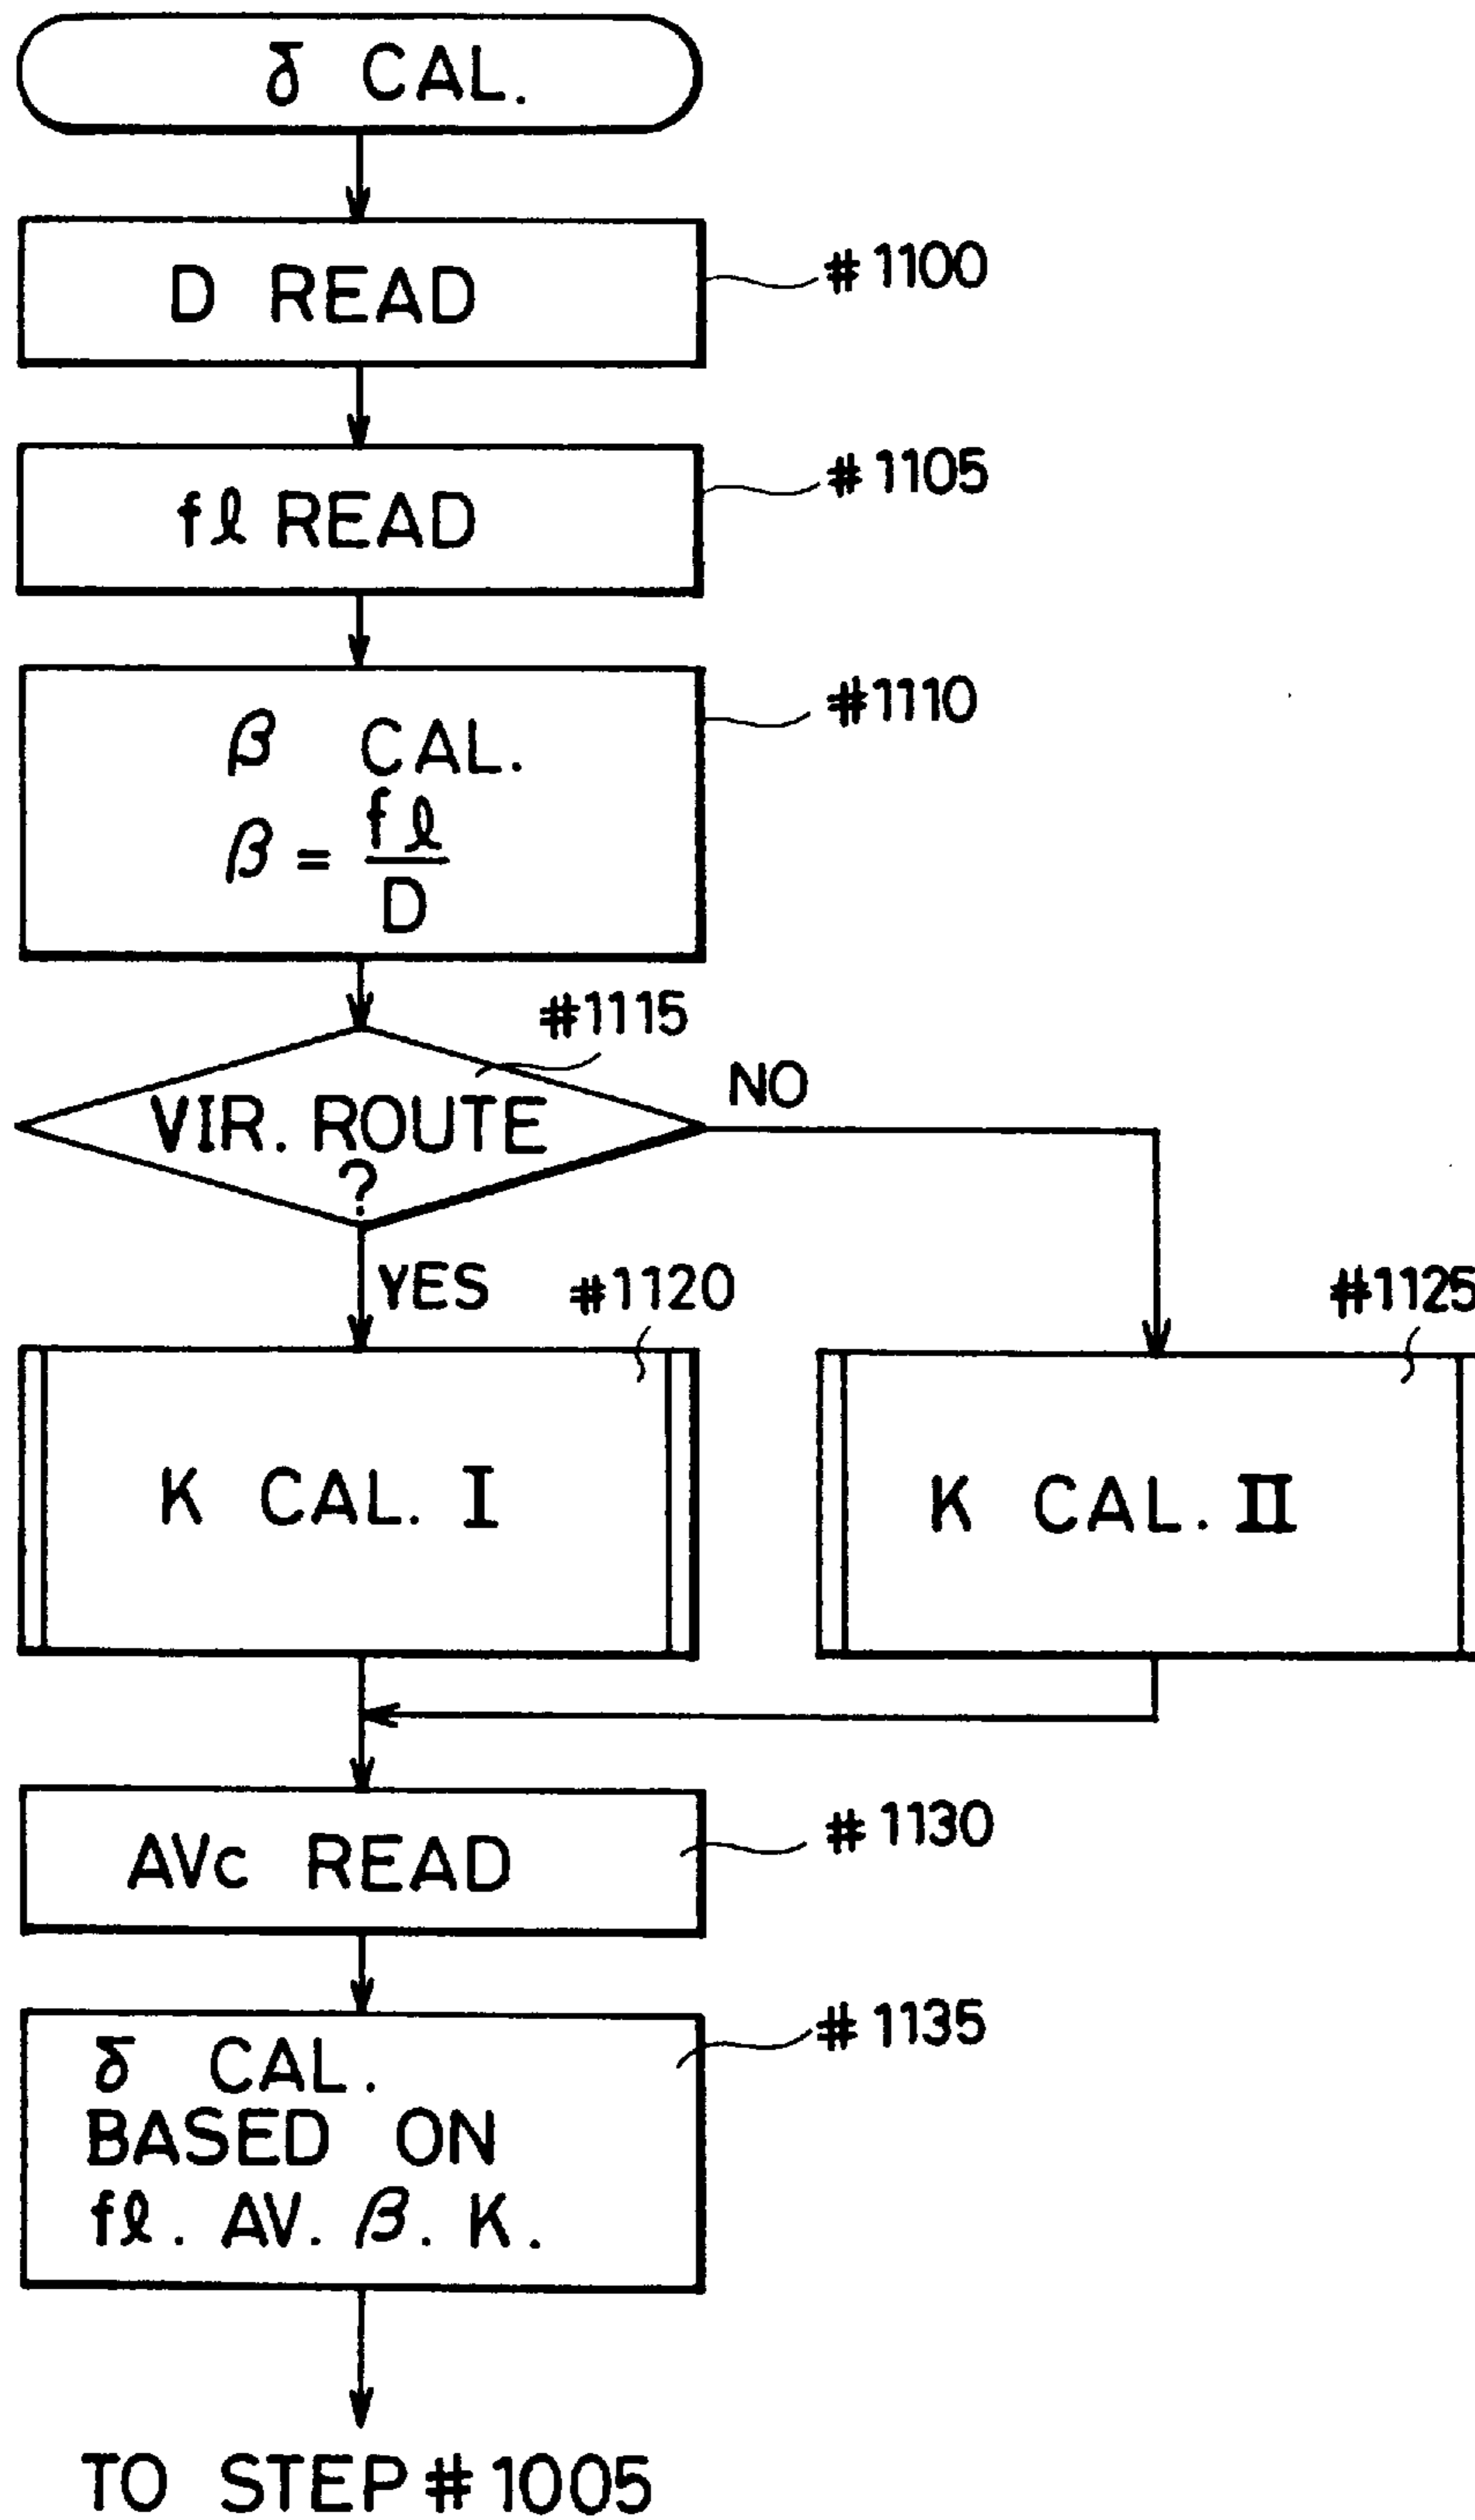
δ CAL.

D READ

#1100

fℓ READ

#1105

β CAL.
$\beta = \frac{f\ell}{D}$

#1110

#1115

VIR. ROUTE ?

NO

YES

#1120

#1125

K CAL. I

K CAL. II

AVc READ

#1130

δ CAL.
BASED ON
fℓ. AV. β. K.

#1135

TO STEP #1005